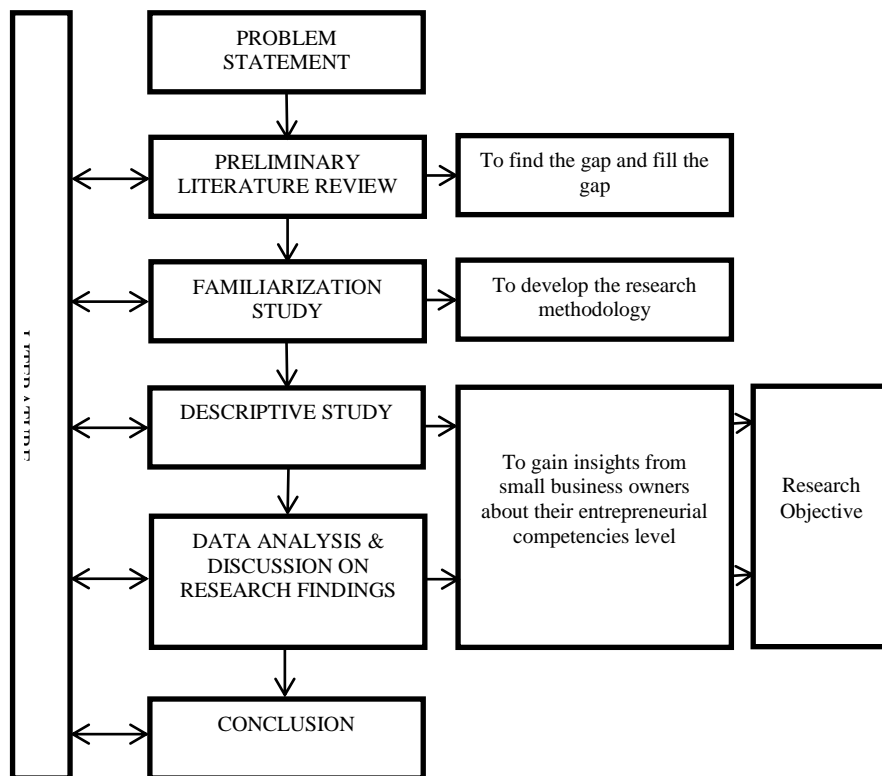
LITERATURE

PROBLEM STATEMENT

PRELIMINARY LITERATURE REVIEW

To find the gap and fill the gap

FAMILIARIZATION STUDY

To develop the research methodology

DESCRIPTIVE STUDY

To gain insights from small business owners about their entrepreneurial competencies level

Research Objective

DATA ANALYSIS & DISCUSSION ON RESEARCH FINDINGS

CONCLUSION